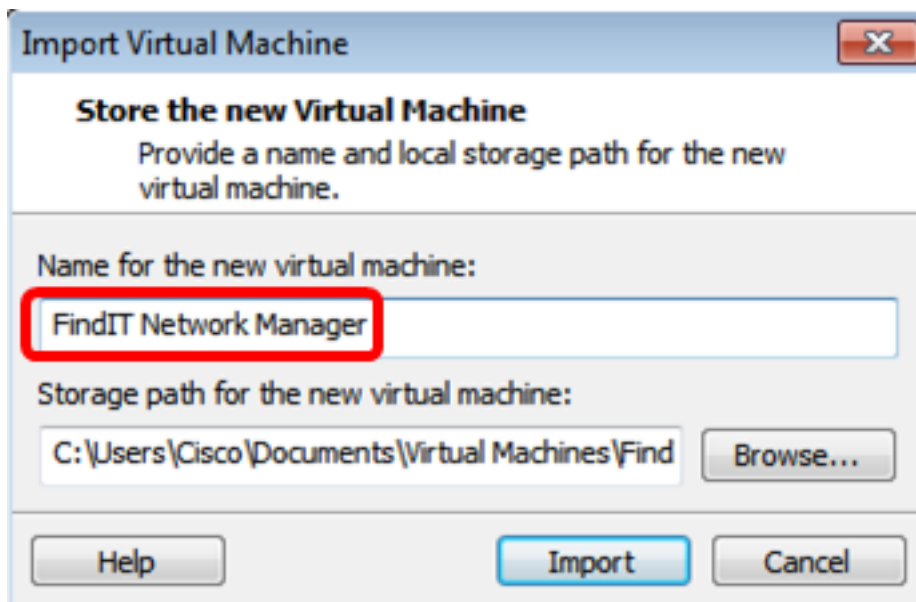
Import Virtual Machine

Store the new Virtual Machine

Provide a name and local storage path for the new virtual machine.

Name for the new virtual machine:

FindIT Network Manager

Storage path for the new virtual machine:

C:\Users\Cisco\Documents\Virtual Machines\Find

Browse...

Help

Import

Cancel